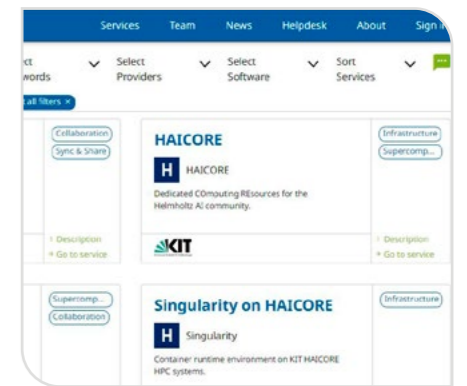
Services Team News Helpdesk About Sign

ct words

Select Providers

Select Software

Sort Services

all filters ×

Collaboration
Sync & Share

› Description
+ Go to service

HAICORE

H HAICORE

Dedicated COmputing REsources for the Helmholtz AI community.

KIT

Infrastructure
Supercomp...

› Description
+ Go to service

Supercomp...
Collaboration

Singularity on HAICORE

H Singularity

Container runtime environment on KIT HAICORE HPC systems.

Infrastructure